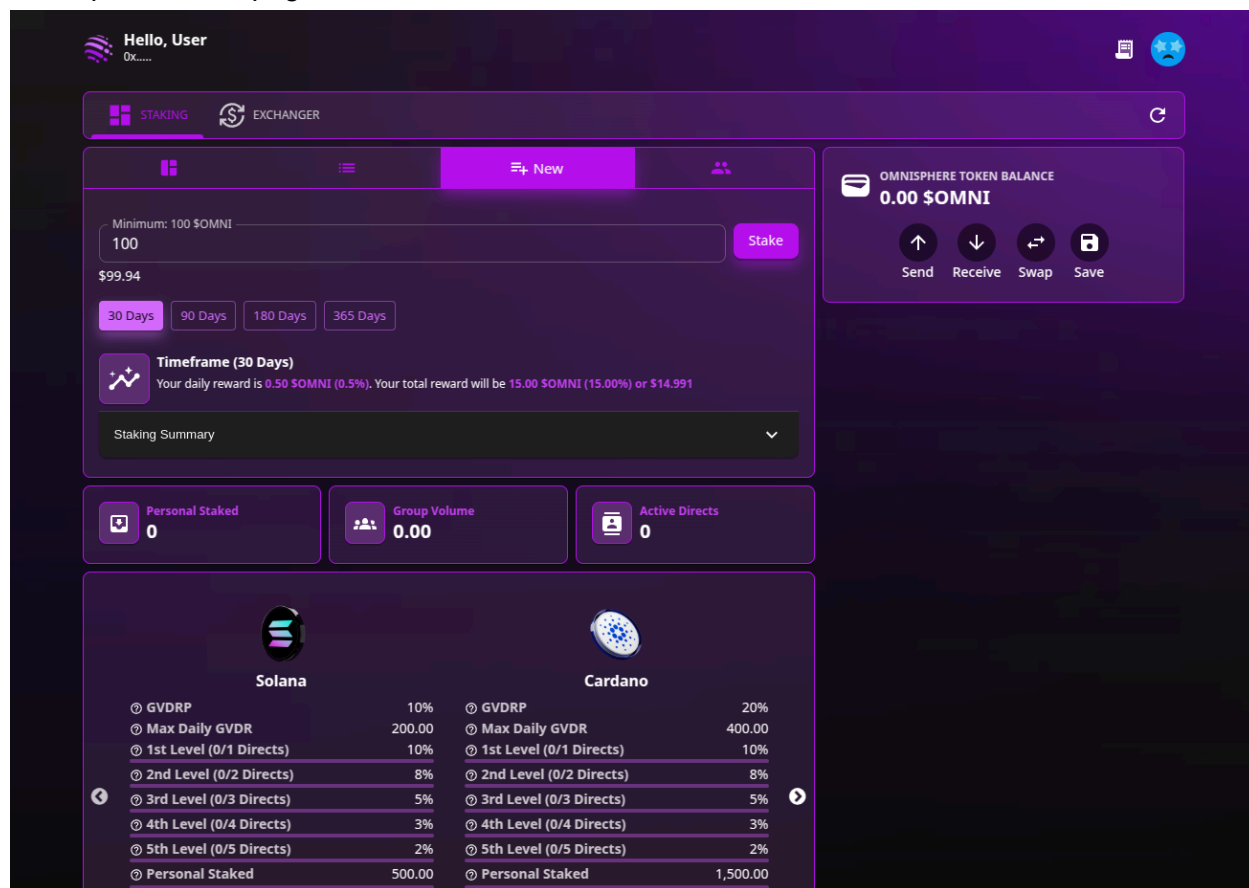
Hello, User
0x.....

STAKING EXCHANGER

New

Minimum: 100 $OMNI
100
Stake
$99.94

30 Days 90 Days 180 Days 365 Days

Timeframe (30 Days)
Your daily reward is 0.50 $OMNI (0.5%). Your total reward will be 15.00 $OMNI (15.00%) or $14.991

Staking Summary

OMNISPHERE TOKEN BALANCE
0.00 $OMNI
Send Receive Swap Save

Personal Staked
0

Group Volume
0.00

Active Directs
0

Solana

| | |
|---|---|
| GVDRP | 10% |
| Max Daily GVDR | 200.00 |
| 1st Level (0/1 Directs) | 10% |
| 2nd Level (0/2 Directs) | 8% |
| 3rd Level (0/3 Directs) | 5% |
| 4th Level (0/4 Directs) | 3% |
| 5th Level (0/5 Directs) | 2% |
| Personal Staked | 500.00 |

Cardano

| | |
|---|---|
| GVDRP | 20% |
| Max Daily GVDR | 400.00 |
| 1st Level (0/1 Directs) | 10% |
| 2nd Level (0/2 Directs) | 8% |
| 3rd Level (0/3 Directs) | 5% |
| 4th Level (0/4 Directs) | 3% |
| 5th Level (0/5 Directs) | 2% |
| Personal Staked | 1,500.00 |